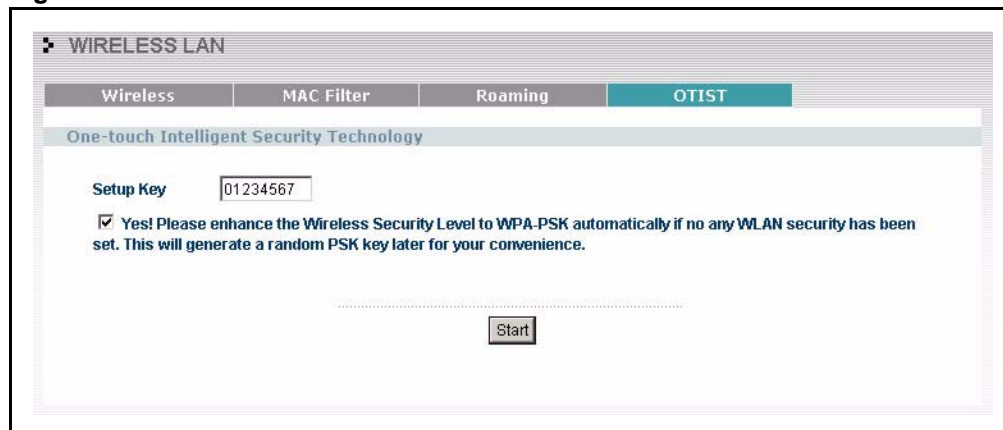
WIRELESS LAN

Wireless | MAC Filter | Roaming | OTIST

One-touch Intelligent Security Technology

Setup Key 01234567

☑ Yes! Please enhance the Wireless Security Level to WPA-PSK automatically if no any WLAN security has been set. This will generate a random PSK key later for your convenience.

Start